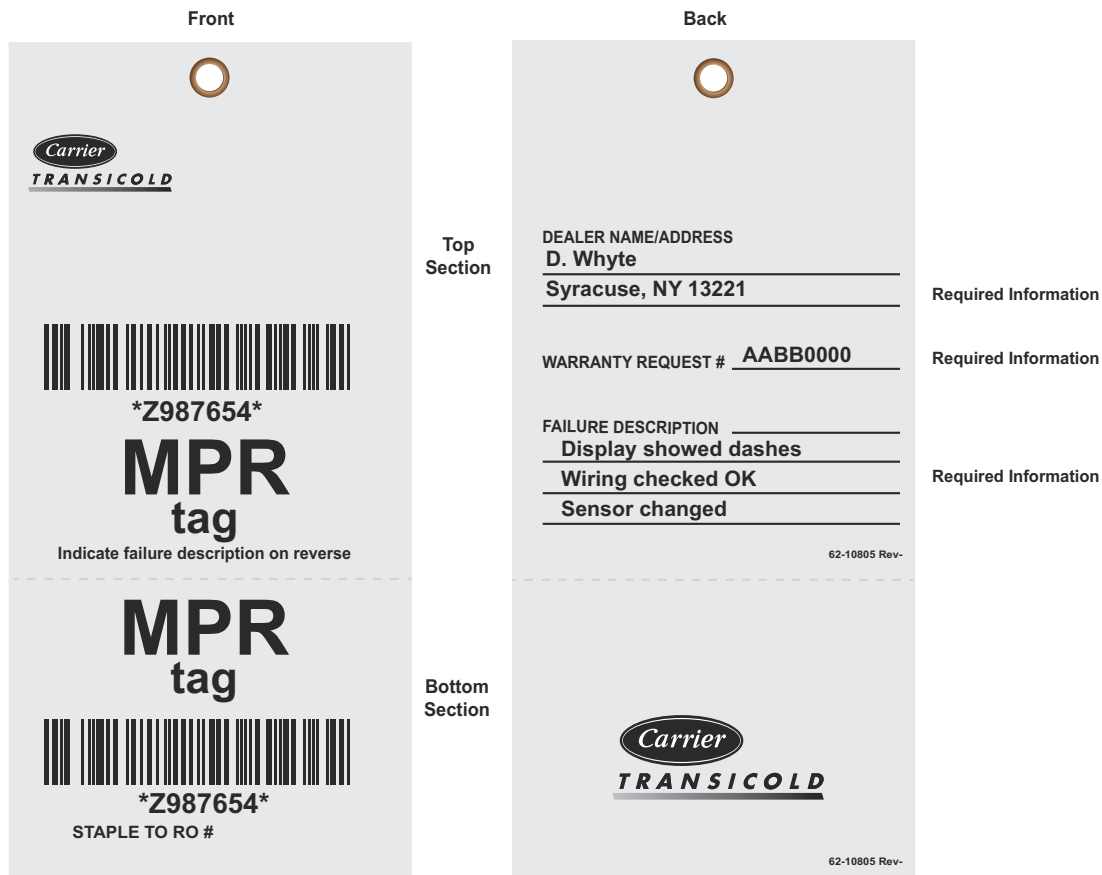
Front

Carrier
TRANSICOLD

*Z987654*

MPR
tag

Indicate failure description on reverse

MPR
tag

*Z987654*

STAPLE TO RO #

Top Section

Bottom Section

Back

DEALER NAME/ADDRESS
D. Whyte
Syracuse, NY 13221

Required Information

WARRANTY REQUEST # AABB0000

Required Information

FAILURE DESCRIPTION
Display showed dashes
Wiring checked OK
Sensor changed

Required Information

62-10805 Rev-

Carrier
TRANSICOLD

62-10805 Rev-